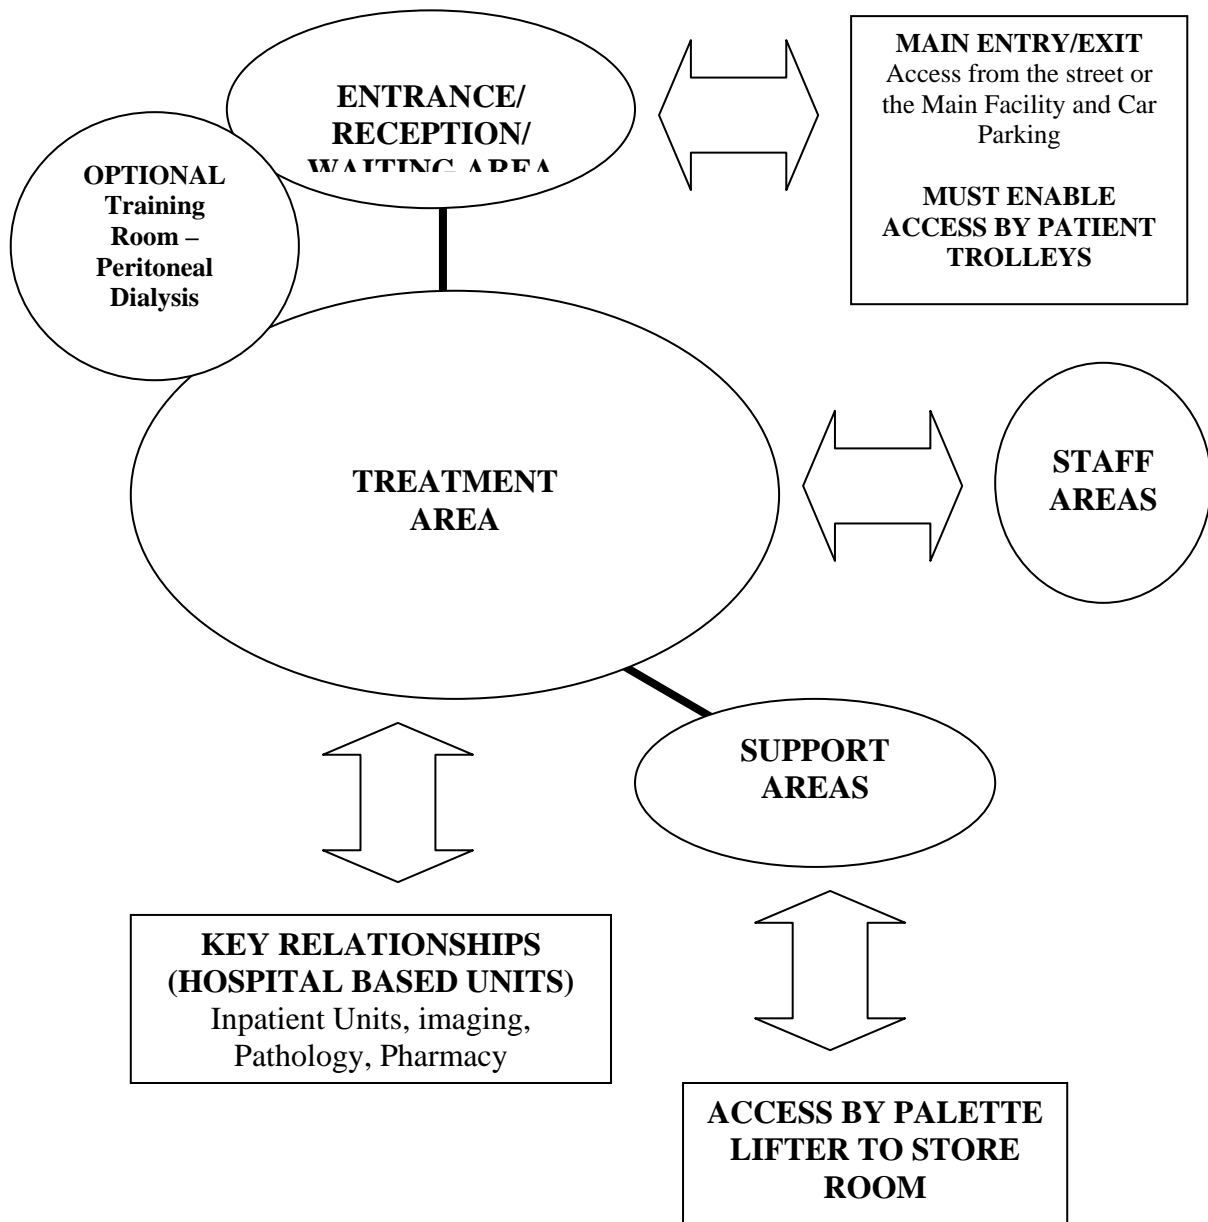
ENTRANCE/ RECEPTION/ WAITING AREA

MAIN ENTRY/EXIT
Access from the street or the Main Facility and Car Parking

MUST ENABLE ACCESS BY PATIENT TROLLEYS

OPTIONAL Training Room – Peritoneal Dialysis

TREATMENT AREA

STAFF AREAS

SUPPORT AREAS

KEY RELATIONSHIPS (HOSPITAL BASED UNITS)
Inpatient Units, imaging, Pathology, Pharmacy

ACCESS BY PALETTE LIFTER TO STORE ROOM